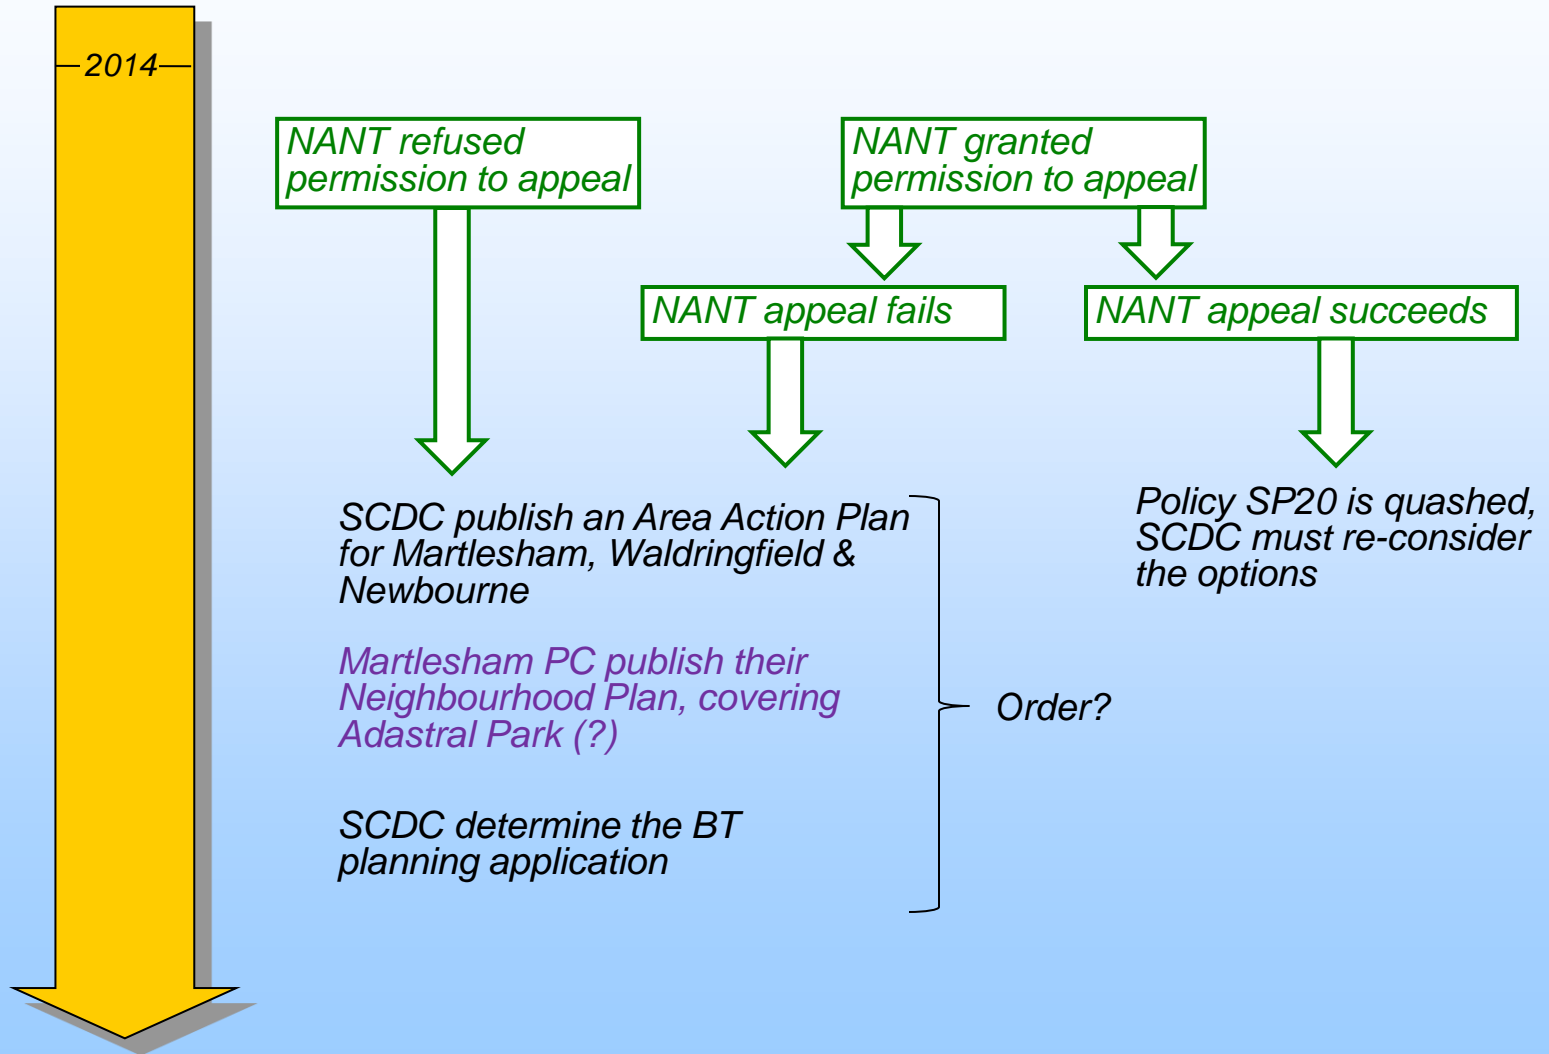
2014

NANT refused permission to appeal

NANT granted permission to appeal

NANT appeal fails

NANT appeal succeeds

SCDC publish an Area Action Plan for Martlesham, Waldringfield & Newbourne

Martlesham PC publish their Neighbourhood Plan, covering Adastral Park (?)

SCDC determine the BT planning application

Order?

Policy SP20 is quashed, SCDC must re-consider the options